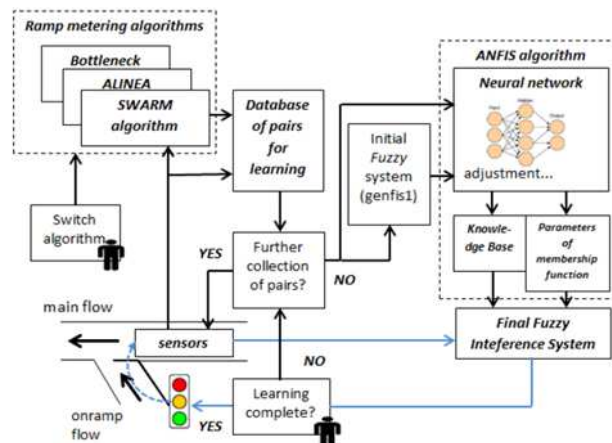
Ramp metering algorithms

Bottleneck

ALINEA

SWARM algorithm

Database of pairs for learning

Initial Fuzzy system (genfis1)

ANFIS algorithm

Neural network

Input

Output

adjustment...

Switch algorithm

YES

Further collection of pairs?

NO

Knowledge Base

Parameters of membership function

main flow

sensors

Final Fuzzy Inteference System

NO

Learning complete?

onramp flow

YES